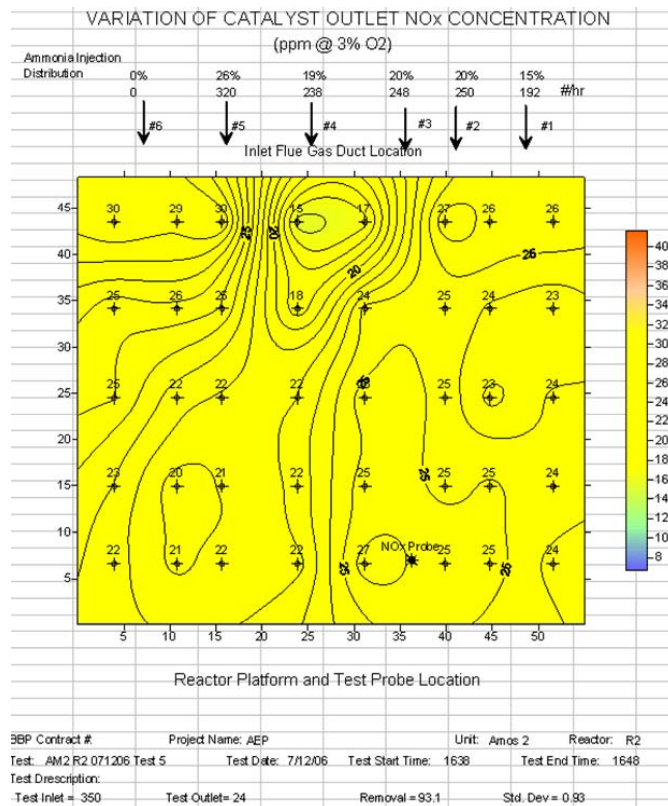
VARIATION OF CATALYST OUTLET NOx CONCENTRATION
(ppm @ 3% O2)

Ammonia Injection Distribution

| 0% | 26% | 19% | 20% | 20% | 15% | |
|---|---|---|---|---|---|---|
| 0 | 320 | 238 | 248 | 250 | 192 | #/hr |

#6 #5 #4 #3 #2 #1

Inlet Flue Gas Duct Location

30 29 30 15 17 27 26 26
25 26 25 18 24 25 24 23
25 22 22 22 25 25 23 24
23 20 21 22 25 25 25 24
22 21 22 22 27 25 25 24

NOx Probe

25 20 20 25 25 25 25 25

45 40 35 30 25 20 15 10 5

5 10 15 20 25 30 35 40 45 50

40 38 36 34 32 30 28 26 24 22 20 18 16 14 12 10 8

Reactor Platform and Test Probe Location

BBP Contract #: Project Name: AEP Unit: Amos 2 Reactor: R2
Test: AM2 R2 071206 Test 5 Test Date: 7/12/06 Test Start Time: 1638 Test End Time: 1648
Test Description:
Test Inlet = 350 Test Outlet= 24 Removal = 93.1 Std. Dev= 0.93